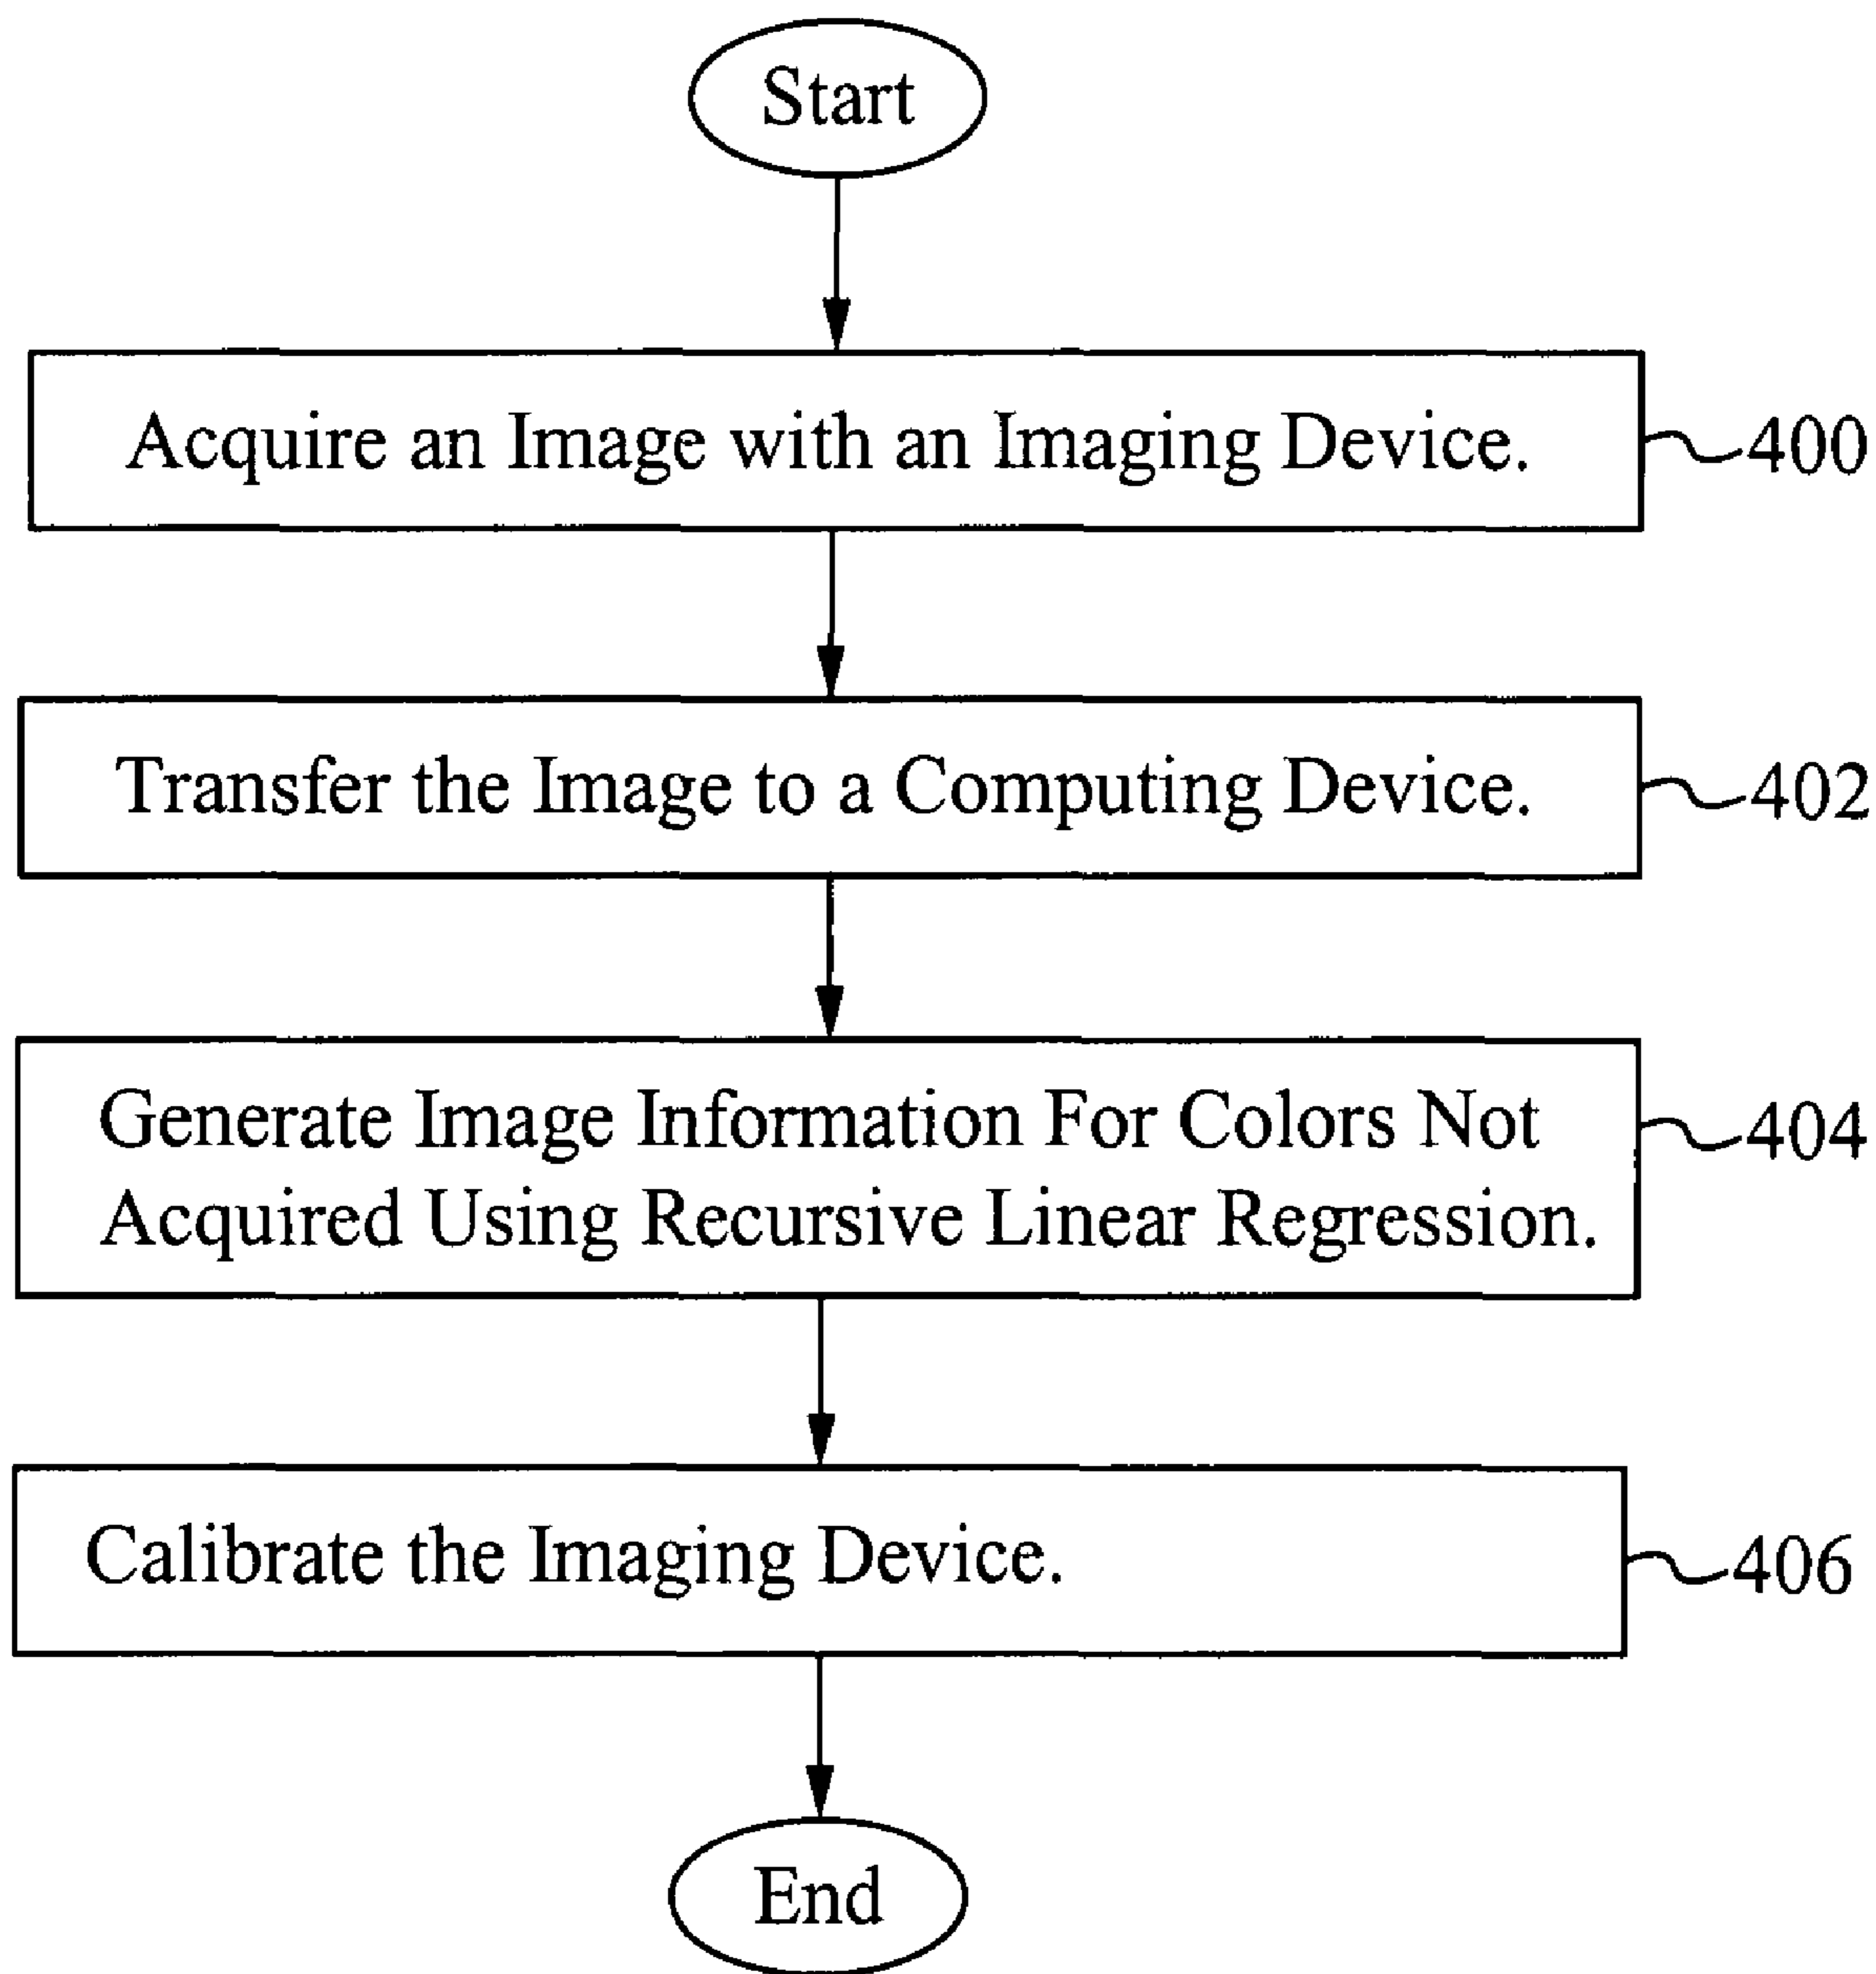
Start

Acquire an Image with an Imaging Device.

400

Transfer the Image to a Computing Device.

402

Generate Image Information For Colors Not Acquired Using Recursive Linear Regression.

404

Calibrate the Imaging Device.

406

End